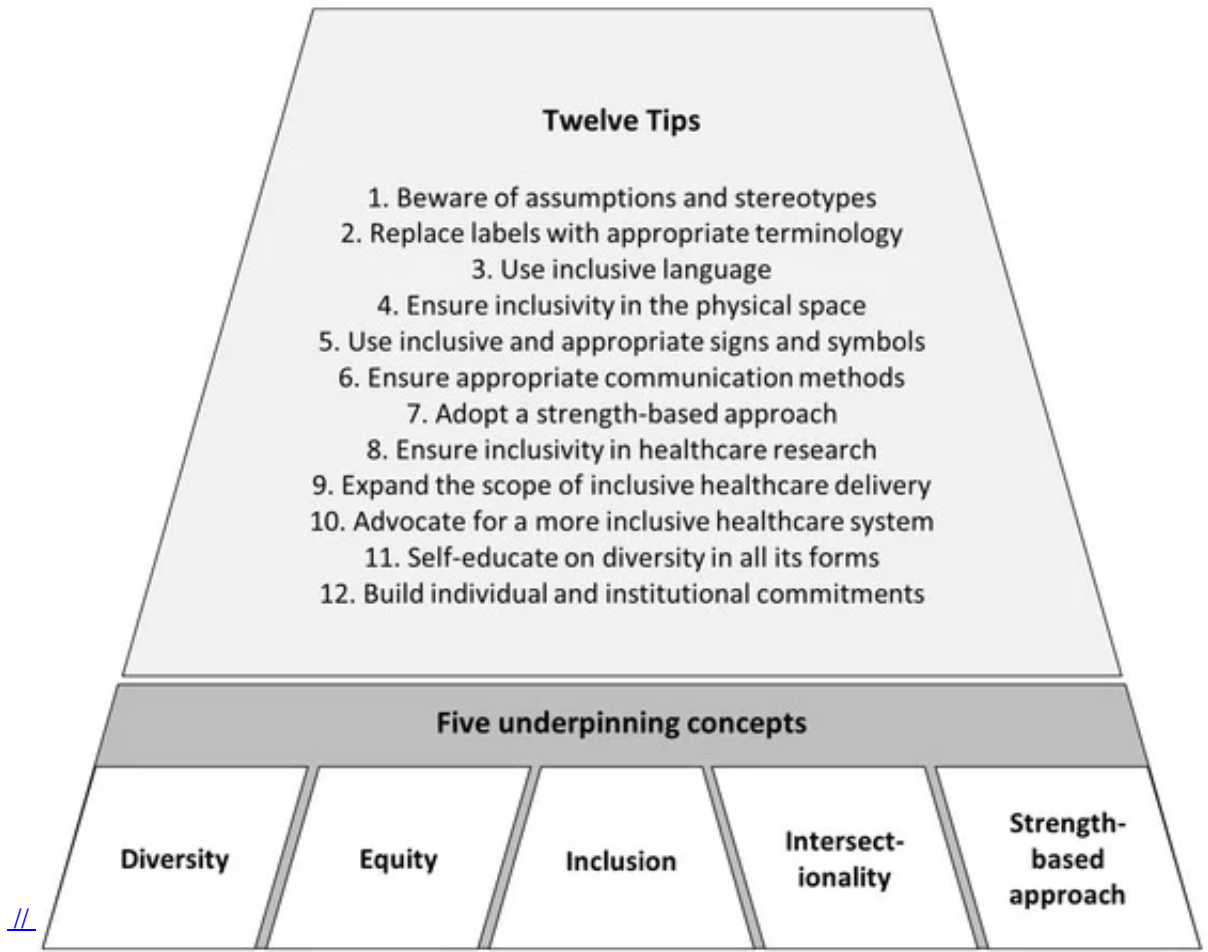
Twelve Tips

1. Beware of assumptions and stereotypes
2. Replace labels with appropriate terminology
3. Use inclusive language
4. Ensure inclusivity in the physical space
5. Use inclusive and appropriate signs and symbols
6. Ensure appropriate communication methods
7. Adopt a strength-based approach
8. Ensure inclusivity in healthcare research
9. Expand the scope of inclusive healthcare delivery
10. Advocate for a more inclusive healthcare system
11. Self-educate on diversity in all its forms
12. Build individual and institutional commitments

Five underpinning concepts

Diversity

Equity

Inclusion

Intersect-ionality

Strength-based approach

//